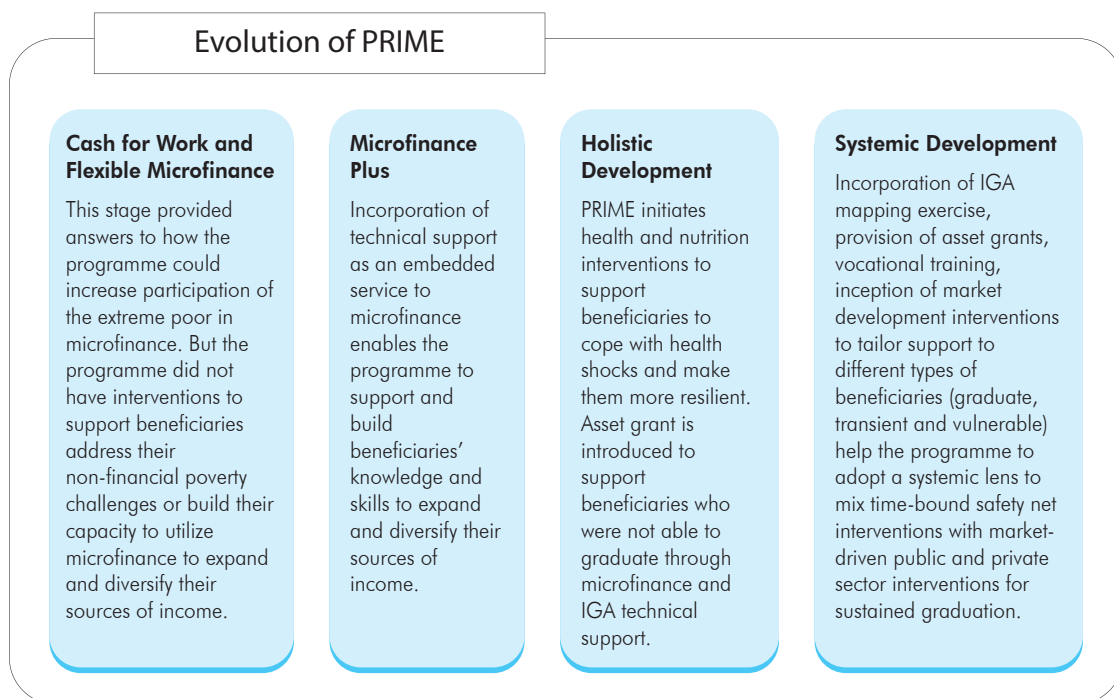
Evolution of PRIME

Cash for Work and Flexible Microfinance

This stage provided answers to how the programme could increase participation of the extreme poor in microfinance. But the programme did not have interventions to support beneficiaries address their non-financial poverty challenges or build their capacity to utilize microfinance to expand and diversify their sources of income.

Microfinance Plus

Incorporation of technical support as an embedded service to microfinance enables the programme to support and build beneficiaries' knowledge and skills to expand and diversify their sources of income.

Holistic Development

PRIME initiates health and nutrition interventions to support beneficiaries to cope with health shocks and make them more resilient. Asset grant is introduced to support beneficiaries who were not able to graduate through microfinance and IGA technical support.

Systemic Development

Incorporation of IGA mapping exercise, provision of asset grants, vocational training, inception of market development interventions to tailor support to different types of beneficiaries (graduate, transient and vulnerable) help the programme to adopt a systemic lens to mix time-bound safety net interventions with market-driven public and private sector interventions for sustained graduation.